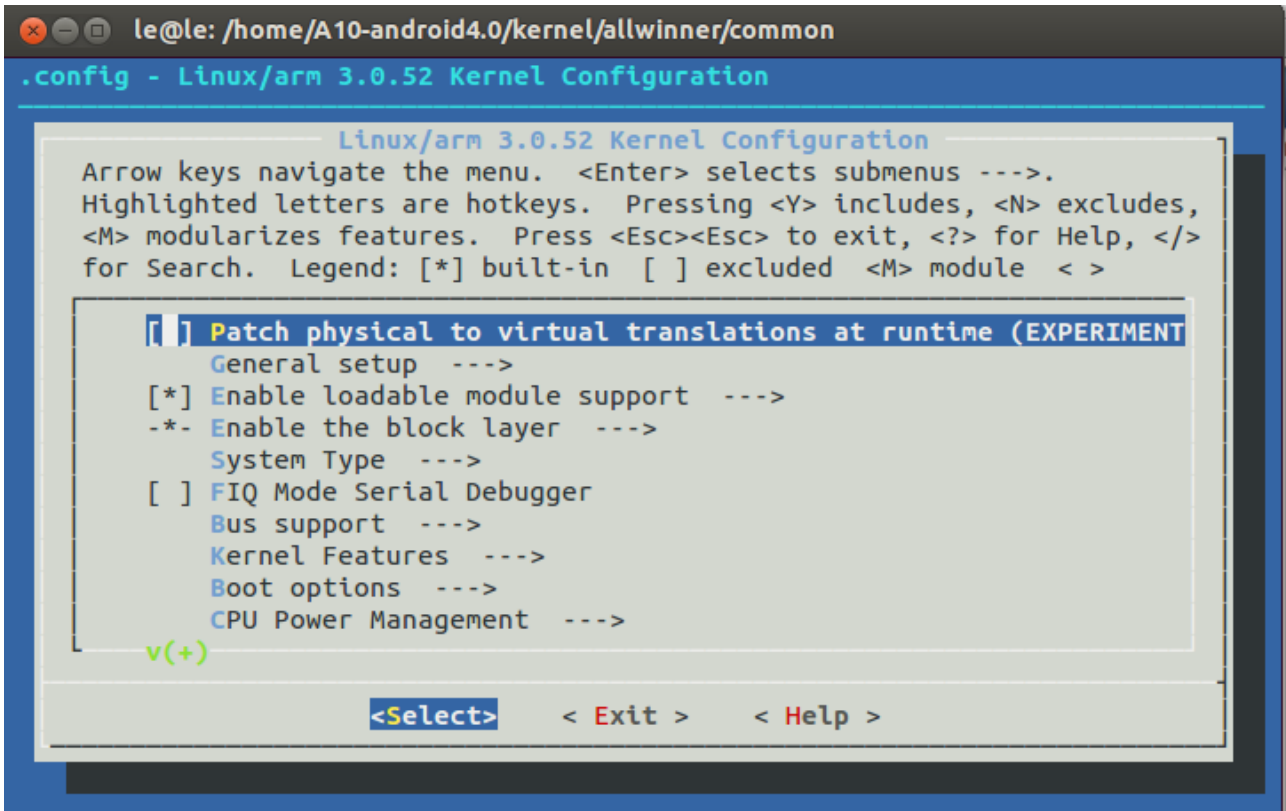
le@le: /home/A10-android4.0/kernel/allwinner/common

.config - Linux/arm 3.0.52 Kernel Configuration

Linux/arm 3.0.52 Kernel Configuration

Arrow keys navigate the menu. <Enter> selects submenus --->. Highlighted letters are hotkeys. Pressing <Y> includes, <N> excludes, <M> modularizes features. Press <Esc><Esc> to exit, <?> for Help, </> for Search. Legend: [*] built-in [ ] excluded <M> module < >

[ ] Patch physical to virtual translations at runtime (EXPERIMENT
General setup --->
[*] Enable loadable module support --->
-*- Enable the block layer --->
System Type --->
[ ] FIQ Mode Serial Debugger
Bus support --->
Kernel Features --->
Boot options --->
CPU Power Management --->
v(+)

<Select> < Exit > < Help >